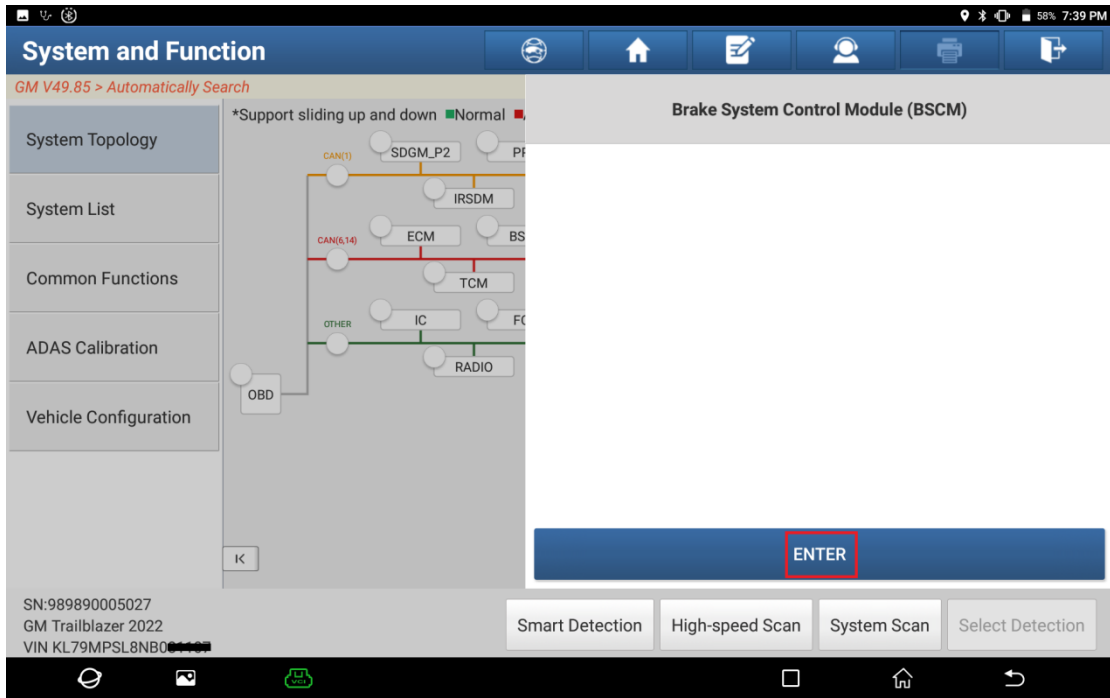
58% 7:39 PM

System and Function

GM V49.85 > Automatically Search

System Topology

System List

Common Functions

ADAS Calibration

Vehicle Configuration

*Support sliding up and down ■Normal ■

CAN(1)

SDGM_P2

PF

IRSDM

CAN(6,14)

ECM

BS

TCM

OTHER

IC

FC

RADIO

OBD

K

Brake System Control Module (BSCM)

ENTER

SN:989890005027
GM Trailblazer 2022
VIN KL79MPSL8NB0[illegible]

Smart Detection

High-speed Scan

System Scan

Select Detection

VCI